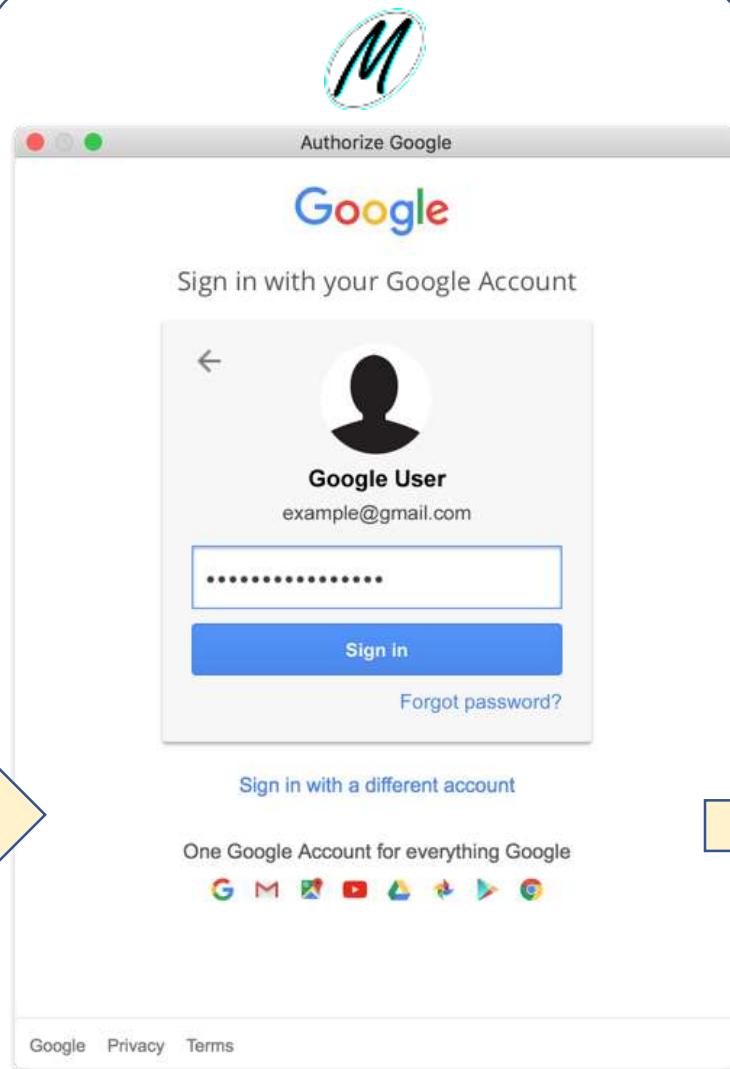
M

Authorize Google

Google

Sign in with your Google Account

Google User

example@gmail.com

••••••••••••••••

Sign in

Forgot password?

Sign in with a different account

One Google Account for everything Google

Google Privacy Terms